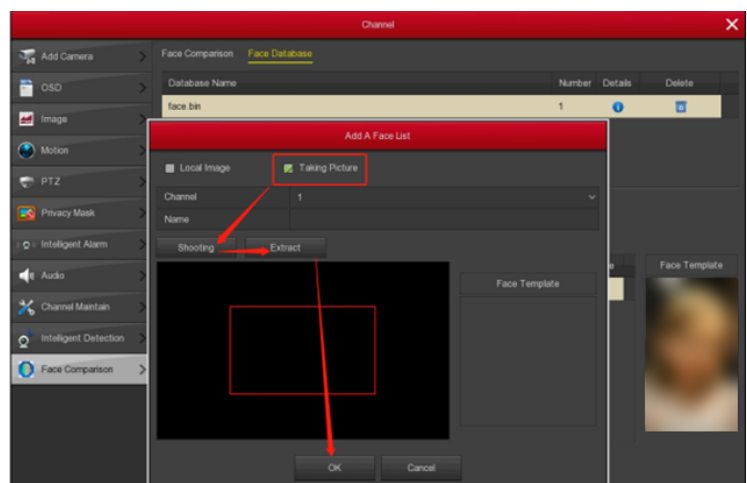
Channel

Add Camera
OSD
Image
Motion
PTZ
Privacy Mask
Intelligent Alarm
Audio
Channel Maintain
Intelligent Detection
Face Comparison

Face Comparison Face Database

| Database Name | Number | Details | Delete |
|---|---|---|---|
| face.bin | 1 | | |

Add A Face List

Local Image Taking Picture

Channel 1
Name

Shooting Extract

Face Template

Face Template

OK Cancel